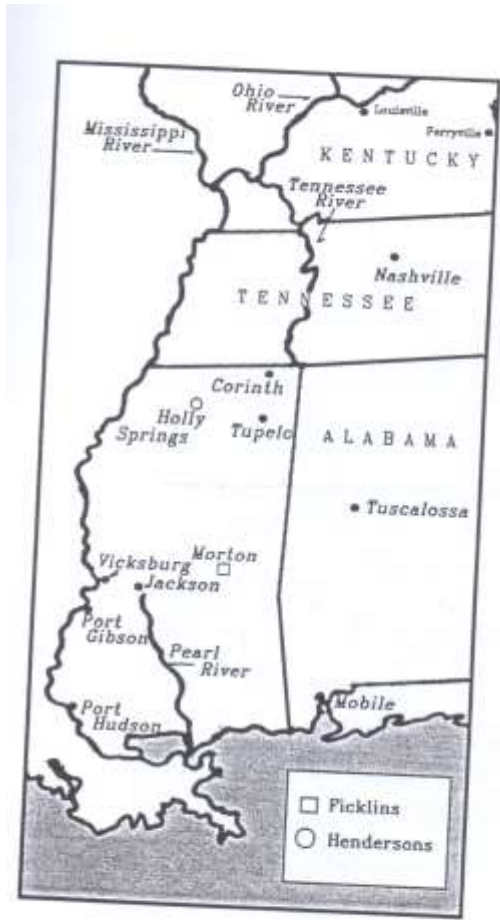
Ohio River
Louisville
Mississippi River
Perryville
KENTUCKY
Tennessee River
Nashville
TENNESSEE
Corinth
Holly Springs
Tupelo
ALABAMA
Tuscalossa
Vicksburg
Morton
Jackson
Port Gibson
Pearl River
Port Hudson
Mobile
Ficklins
Hendersons